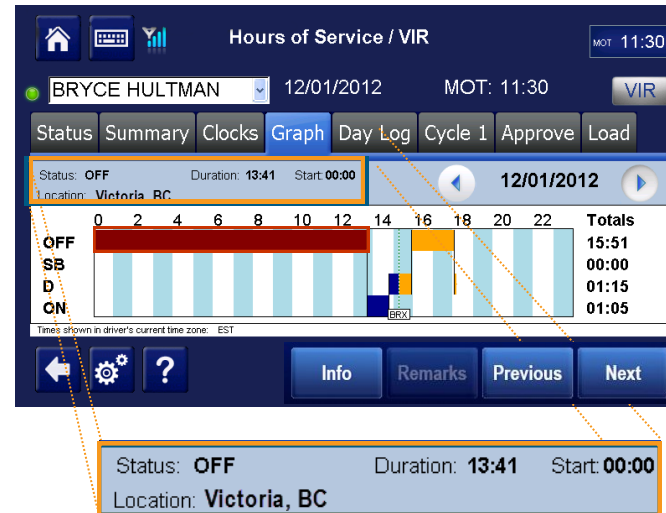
Hours of Service / VIR

MOT 11:30

BRYCE HULTMAN 12/01/2012 MOT: 11:30 VIR

Status Summary Clocks Graph Day Log Cycle 1 Approve Load

Status: OFF Duration: 13:41 Start: 00:00
Location: Victoria, BC

12/01/2012

| | 0 2 4 6 8 10 12 14 16 18 20 22 | Totals |
|---|---|---|
| OFF | | 15:51 |
| SB | | 00:00 |
| D | | 01:15 |
| ON | | 01:05 |

BRX

Times shown in driver's current time zone: EST

Info Remarks Previous Next

Status: OFF Duration: 13:41 Start: 00:00
Location: Victoria, BC